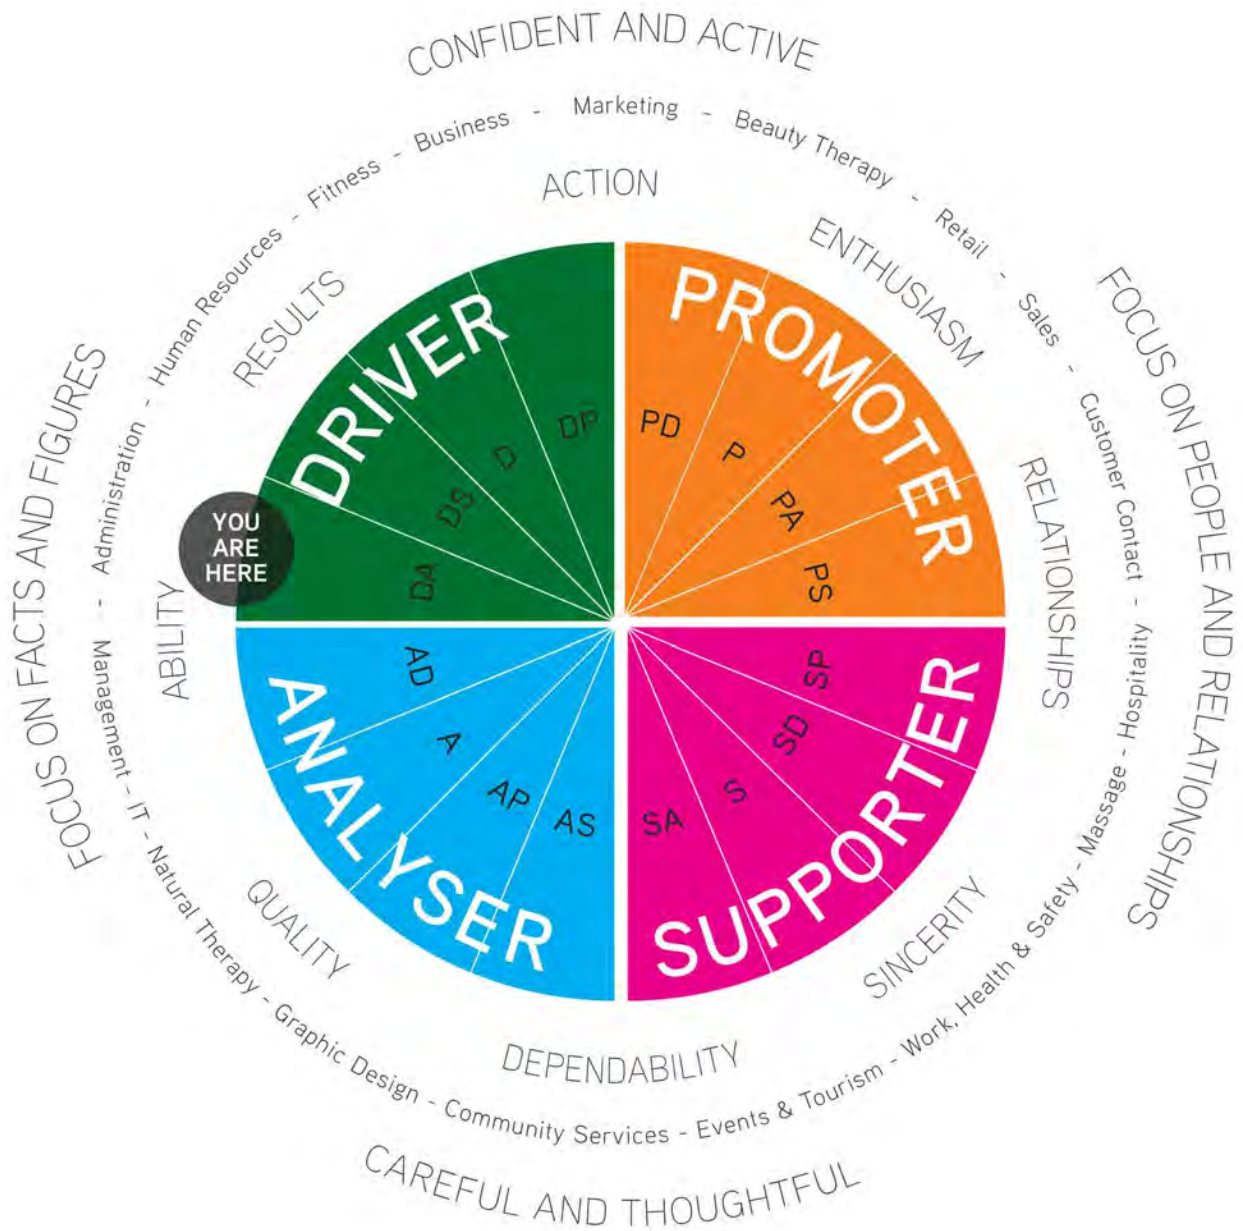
CONFIDENT AND ACTIVE

Administration - Human Resources - Fitness - Business - Marketing - Beauty Therapy - Retail - Sales - Customer Contact - Hospitality - Massage - Work, Health & Safety - Events & Tourism - Community Services - Graphic Design - Natural Therapy - IT - Management -

FOCUS ON PEOPLE AND RELATIONSHIPS

CAREFUL AND THOUGHTFUL

FOCUS ON FACTS AND FIGURES

ACTION

ENTHUSIASM

RELATIONSHIPS

SINCERITY

DEPENDABILITY

QUALITY

ABILITY

RESULTS

DRIVER

DP
D
DS
DA

YOU ARE HERE

PROMOTER

PD
P
PA
PS

SUPPORTER

SP
SD
S
SA

ANALYSER

AD
A
AP
AS